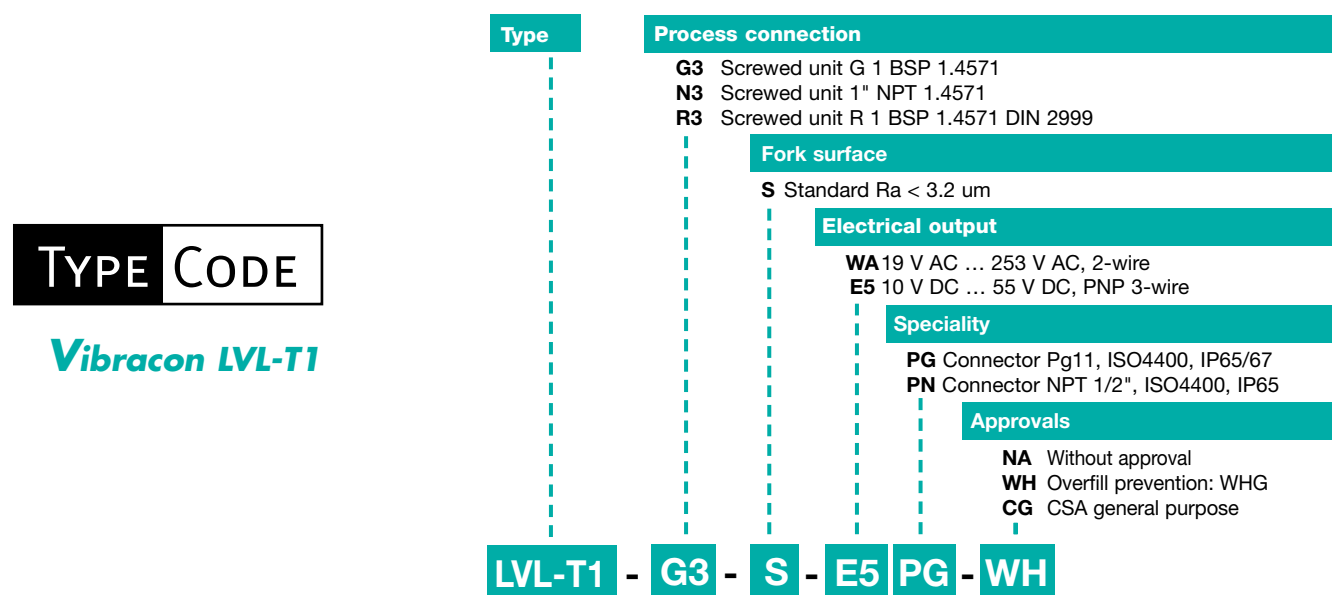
TYPE CODE

Vibracon LVL-T1

Type

Process connection

G3 Screwed unit G 1 BSP 1.4571
N3 Screwed unit 1" NPT 1.4571
R3 Screwed unit R 1 BSP 1.4571 DIN 2999

Fork surface

S Standard Ra < 3.2 um

Electrical output

WA 19 V AC … 253 V AC, 2-wire
E5 10 V DC … 55 V DC, PNP 3-wire

Speciality

PG Connector Pg11, ISO4400, IP65/67
PN Connector NPT 1/2", ISO4400, IP65

Approvals

NA Without approval
WH Overfill prevention: WHG
CG CSA general purpose

LVL-T1 - G3 - S - E5 PG - WH